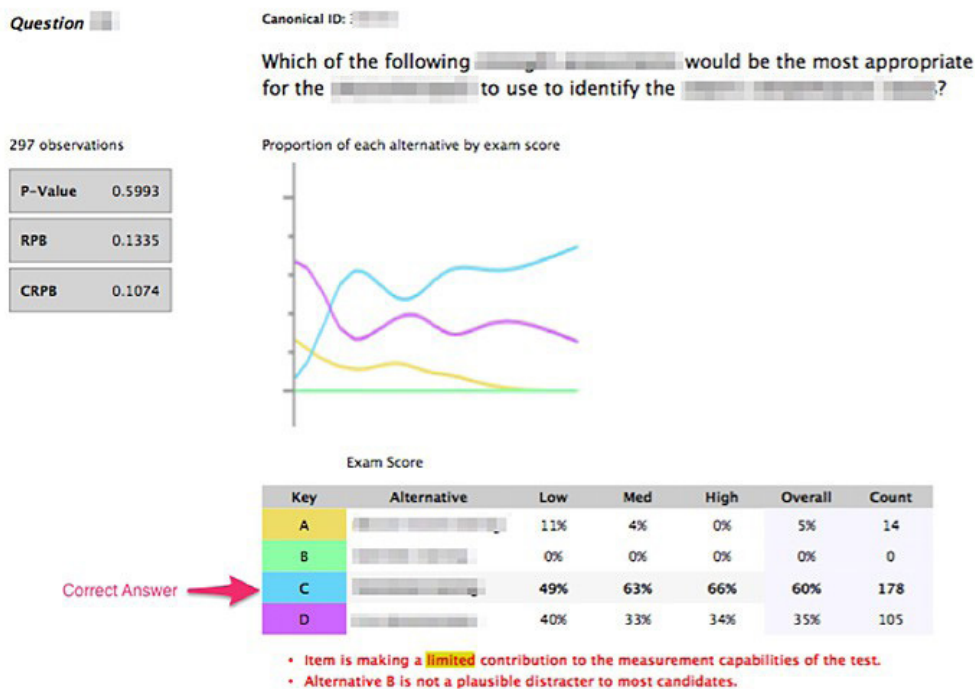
Question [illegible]

Canonical ID: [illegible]

Which of the following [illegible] would be the most appropriate for the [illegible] to use to identify the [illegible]?

297 observations

| P-Value | 0.5993 |
|---|---|
| RPB | 0.1335 |
| CRPB | 0.1074 |

Proportion of each alternative by exam score

Exam Score

| Key | Alternative | Low | Med | High | Overall | Count |
|---|---|---|---|---|---|---|
| A | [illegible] | 11% | 4% | 0% | 5% | 14 |
| B | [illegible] | 0% | 0% | 0% | 0% | 0 |
| C | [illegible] | 49% | 63% | 66% | 60% | 178 |
| D | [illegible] | 40% | 33% | 34% | 35% | 105 |

Correct Answer

• Item is making a limited contribution to the measurement capabilities of the test.
• Alternative B is not a plausible distracter to most candidates.